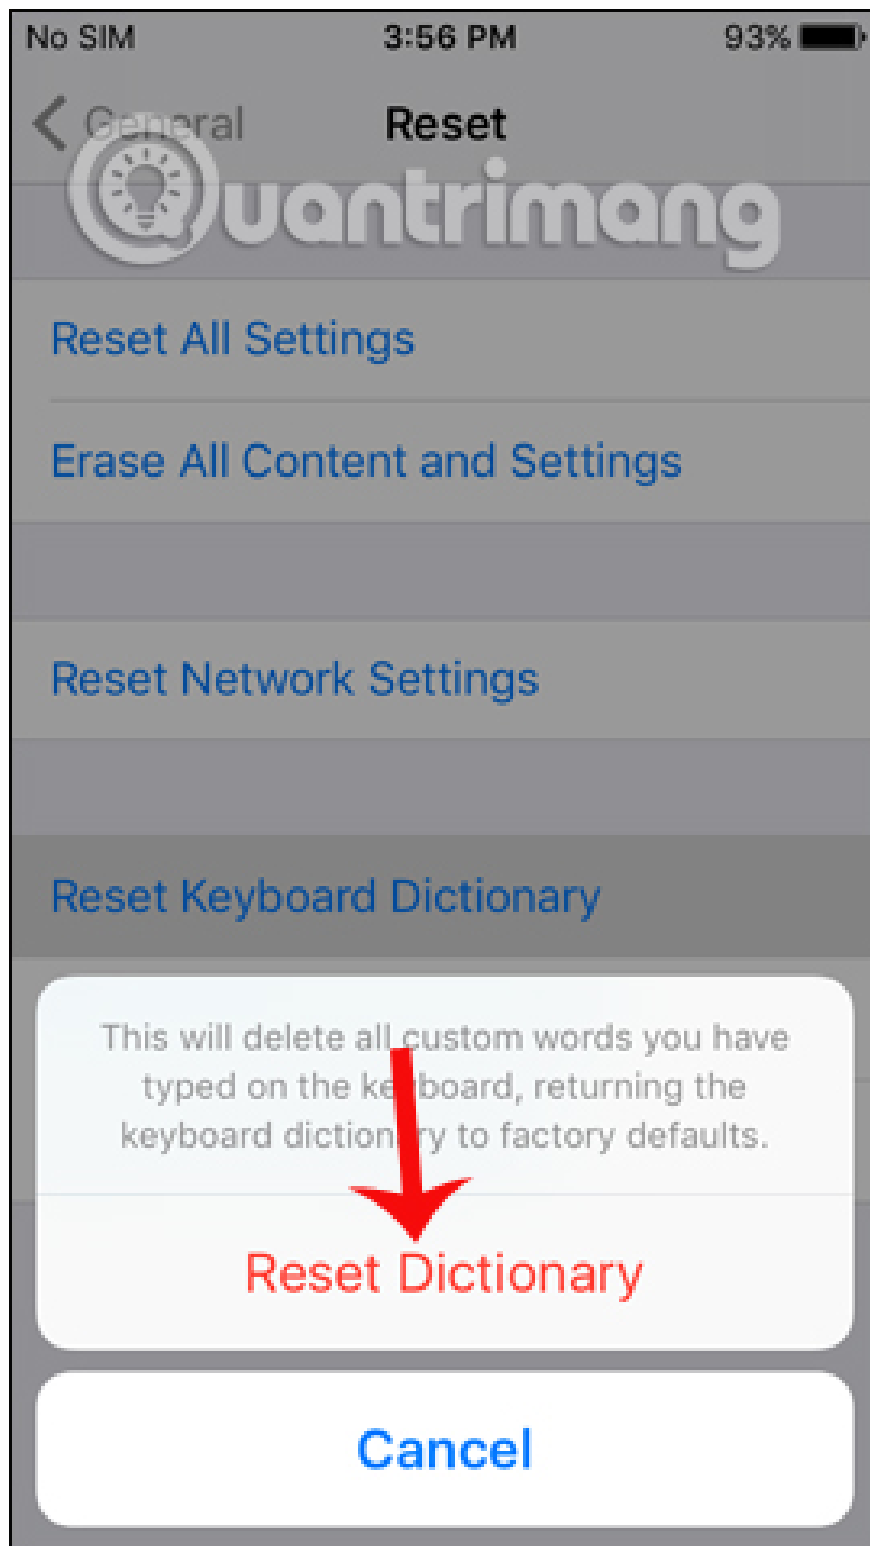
No SIM 3:56 PM 93%

General Reset

Quantrimang

Reset All Settings

Erase All Content and Settings

Reset Network Settings

Reset Keyboard Dictionary

This will delete all custom words you have typed on the keyboard, returning the keyboard dictionary to factory defaults.

Reset Dictionary

Cancel